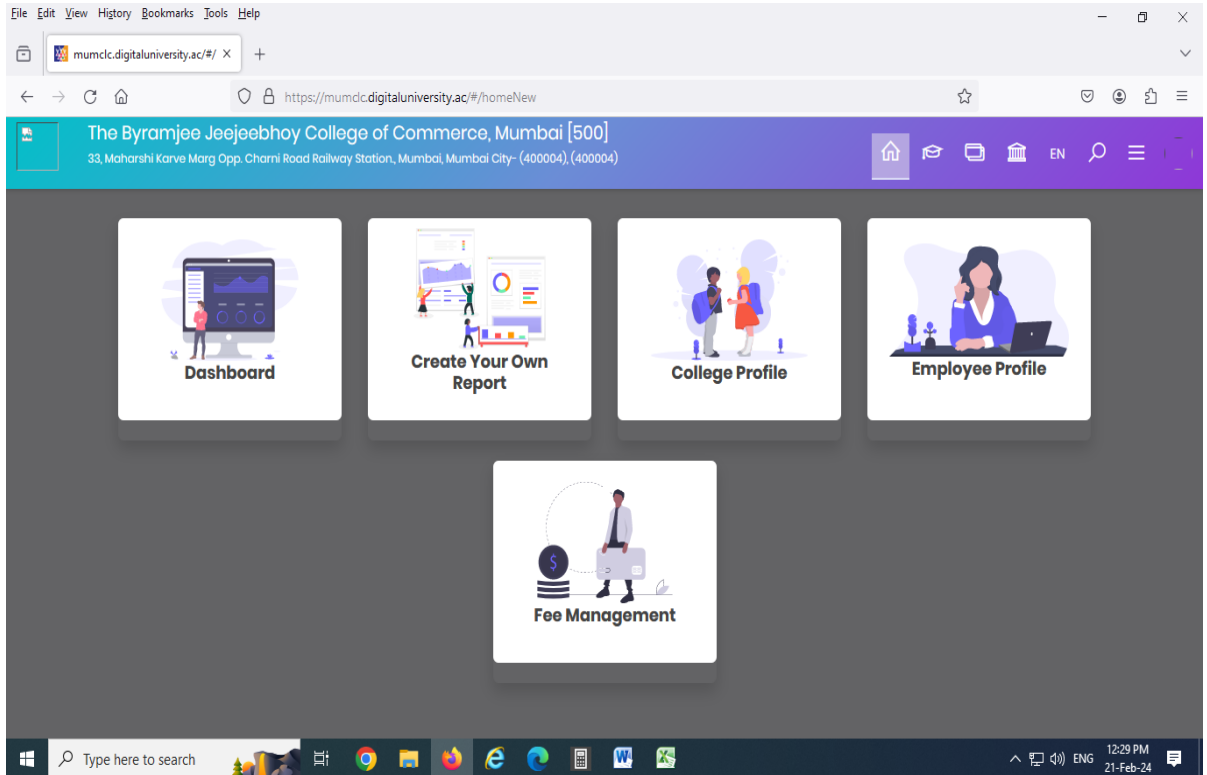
File Edit View History Bookmarks Tools Help

mumclc.digitaluniversity.ac/#/

https://mumclc.digitaluniversity.ac/#/homeNew

The Byramjee Jeejeebhoy College of Commerce, Mumbai [500]
33, Maharshi Karve Marg Opp. Charni Road Railway Station,, Mumbai, Mumbai City- (400004), (400004)

EN

Dashboard

Create Your Own Report

College Profile

Employee Profile

Fee Management

Type here to search

ENG 12:29 PM 21-Feb-24